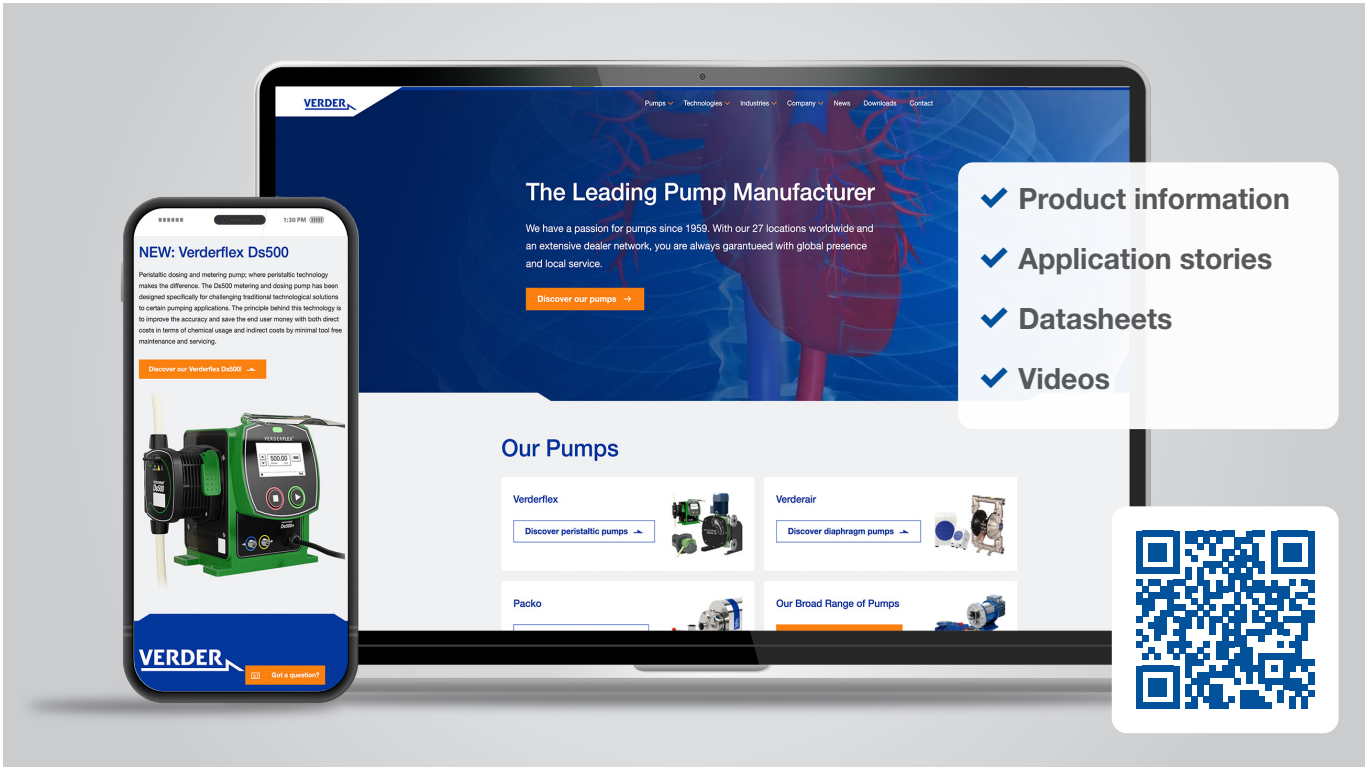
VERDER

Pumps Technologies Industries Company News Downloads Contact

The Leading Pump Manufacturer

We have a passion for pumps since 1959. With our 27 locations worldwide and an extensive dealer network, you are always garantueed with global presence and local service.

Discover our pumps

Our Pumps

Verderflex
Discover peristaltic pumps

Verderair
Discover diaphragm pumps

Packo

Our Broad Range of Pumps

1:30 PM

NEW: Verderflex Ds500

Peristaltic dosing and metering pump; where peristaltic technology makes the difference. The Ds500 metering and dosing pump has been designed specifically for challenging traditional technological solutions to certain pumping applications. The principle behind this technology is to improve the accuracy and save the end user money with both direct costs in terms of chemical usage and indirect costs by minimal tool free maintenance and servicing.

Discover our Verderflex Ds500!

VERDERFLEX

500.00

Ds500

VERDER

Got a question?

Product information
Application stories
Datasheets
Videos